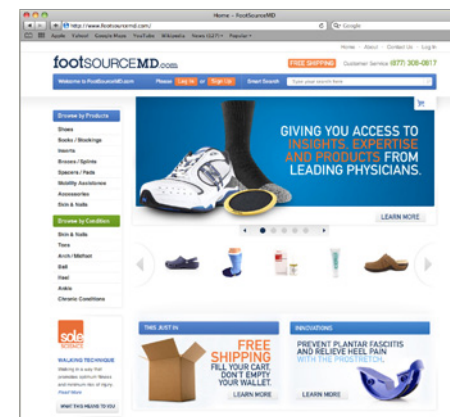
Home - FootSourceMD

http://www.footsourcemd.com/

Google

Apple Yahoo! Google Maps YouTube Wikipedia News (127) Popular

Home | About | Contact Us | Log In

footSOURCEMD.com

FREE SHIPPING Customer Service (877) 308-0817

Welcome to FootSourceMD.com Please Log In or Sign Up Smart Search Type your search here

Browse by Products

Shoes
Socks / Stockings
Inserts
Braces / Splints
Spacers / Pads
Mobility Assistance
Accessories
Skin & Nails

Browse by Condition

Skin & Nails
Toes
Arch / Midfoot
Ball
Heel
Ankle
Chronic Conditions

GIVING YOU ACCESS TO INSIGHTS, EXPERTISE AND PRODUCTS FROM LEADING PHYSICIANS.

LEARN MORE

sole SCIENCE

WALKING TECHNIQUE

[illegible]

Read More

WHAT THIS MEANS TO YOU

THIS JUST IN

FREE SHIPPING FILL YOUR CART, DON'T EMPTY YOUR WALLET.

LEARN MORE

INNOVATIONS

PREVENT PLANTAR FASCIITIS AND RELIEVE HEEL PAIN WITH THE PROSTRETCH.

LEARN MORE